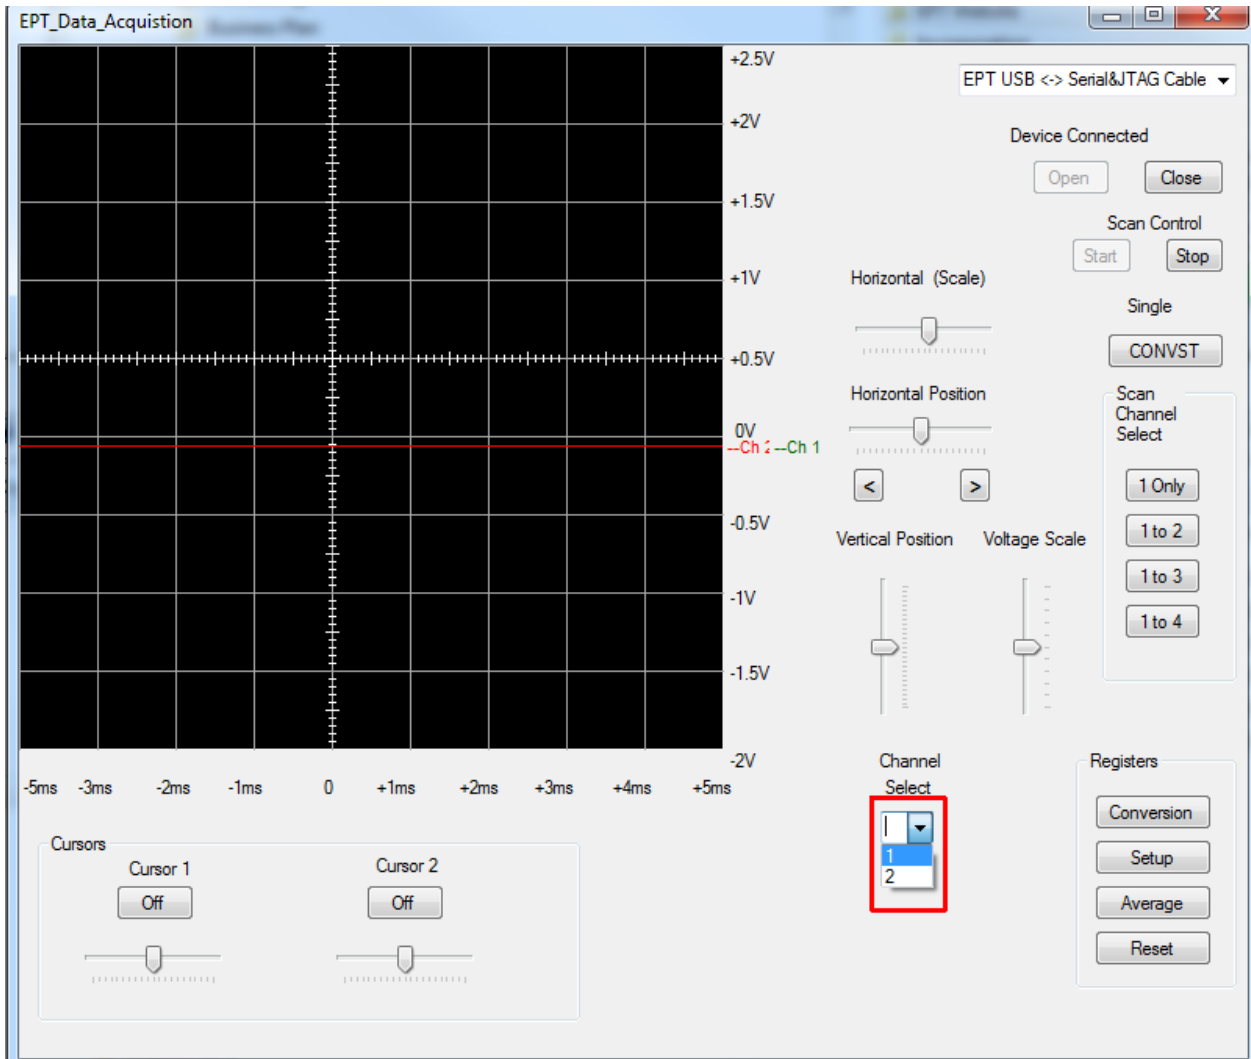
EPT_Data_Acquistion

+2.5V
+2V
+1.5V
+1V
+0.5V
0V
--Ch 2 --Ch 1
-0.5V
-1V
-1.5V
-2V

-5ms -3ms -2ms -1ms 0 +1ms +2ms +3ms +4ms +5ms

EPT USB <-> Serial&JTAG Cable

Device Connected

Open Close

Scan Control

Start Stop

Horizontal (Scale)

Single

CONVST

Horizontal Position

Scan Channel Select

< >

1 Only
1 to 2
1 to 3
1 to 4

Vertical Position Voltage Scale

Channel Select

1
1
2

Registers

Conversion
Setup
Average
Reset

Cursors

Cursor 1
Off

Cursor 2
Off